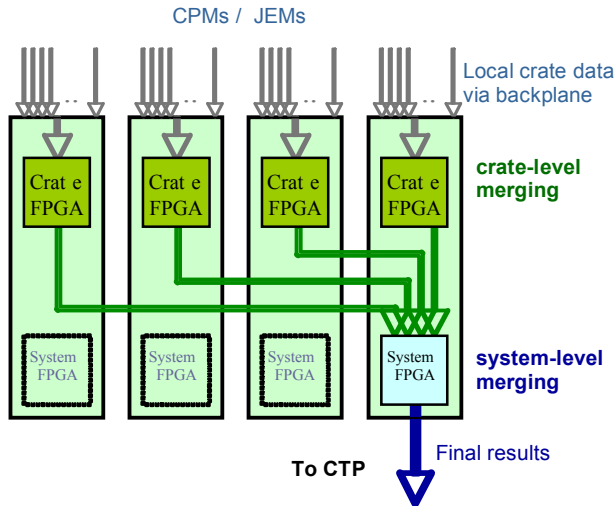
CPMs / JEMs

..

..

..

..

Local crate data via backplane

Crat e FPGA

Crat e FPGA

Crat e FPGA

Crat e FPGA

crate-level merging

System FPGA

System FPGA

System FPGA

System FPGA

system-level merging

To CTP

Final results